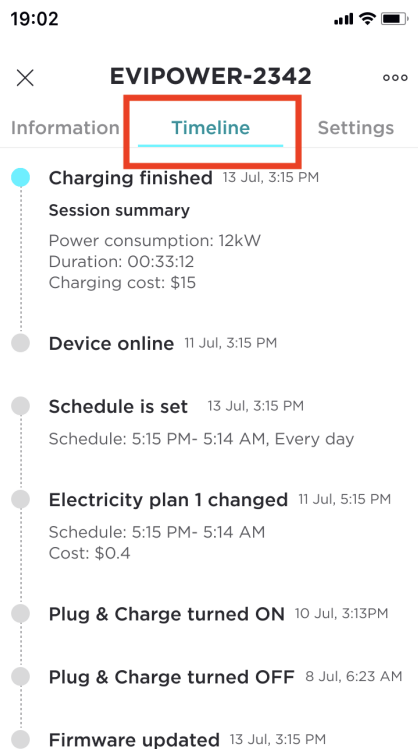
19:02

EVIPOWER-2342

Information Timeline Settings

Charging finished 13 Jul, 3:15 PM

Session summary

Power consumption: 12kW
Duration: 00:33:12
Charging cost: $15

Device online 11 Jul, 3:15 PM

Schedule is set 13 Jul, 3:15 PM

Schedule: 5:15 PM- 5:14 AM, Every day

Electricity plan 1 changed 11 Jul, 5:15 PM

Schedule: 5:15 PM- 5:14 AM
Cost: $0.4

Plug & Charge turned ON 10 Jul, 3:13PM

Plug & Charge turned OFF 8 Jul, 6:23 AM

Firmware updated 13 Jul, 3:15 PM